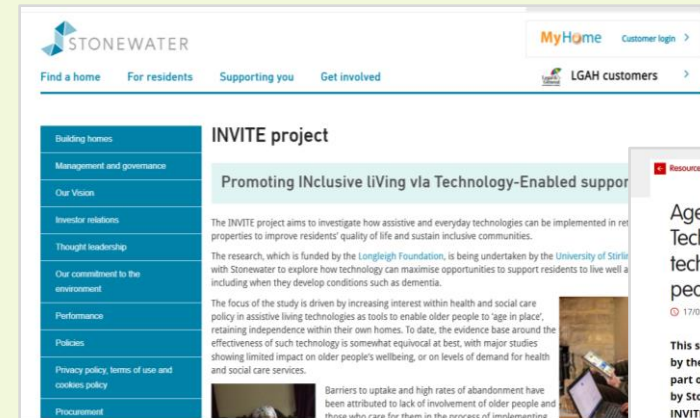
STONEWATER

MyHome Customer login >

LGAH customers >

Find a home For residents Supporting you Get involved

Building homes

Management and governance

Our Vision

Investor relations

Thought leadership

Our commitment to the environment

Performance

Policies

Privacy policy, terms of use and cookies policy

Procurement

INVITE project

Promoting INclusive liVing vIa Technology-Enabled suppor

The INVITE project aims to investigate how assistive and everyday technologies can be implemented in re properties to improve residents' quality of life and sustain inclusive communities.

The research, which is funded by the Longleigh Foundation, is being undertaken by the University of Stirlin with Stonewater to explore how technology can maximise opportunities to support residents to live well a including when they develop conditions such as dementia.

The focus of the study is driven by increasing interest within health and social care policy in assistive living technologies as tools to enable older people to 'age in place', retaining independence within their own homes. To date, the evidence base around the effectiveness of such technology is somewhat equivocal at best, with major studies showing limited impact on older people's wellbeing, or on levels of demand for health and social care services.

Barriers to uptake and high rates of abandonment have been attributed to lack of involvement of older people and those who care for them in the process of implementing

Resource

Age Tech tech peo

17/0

This s by the part o by Sto INVIT